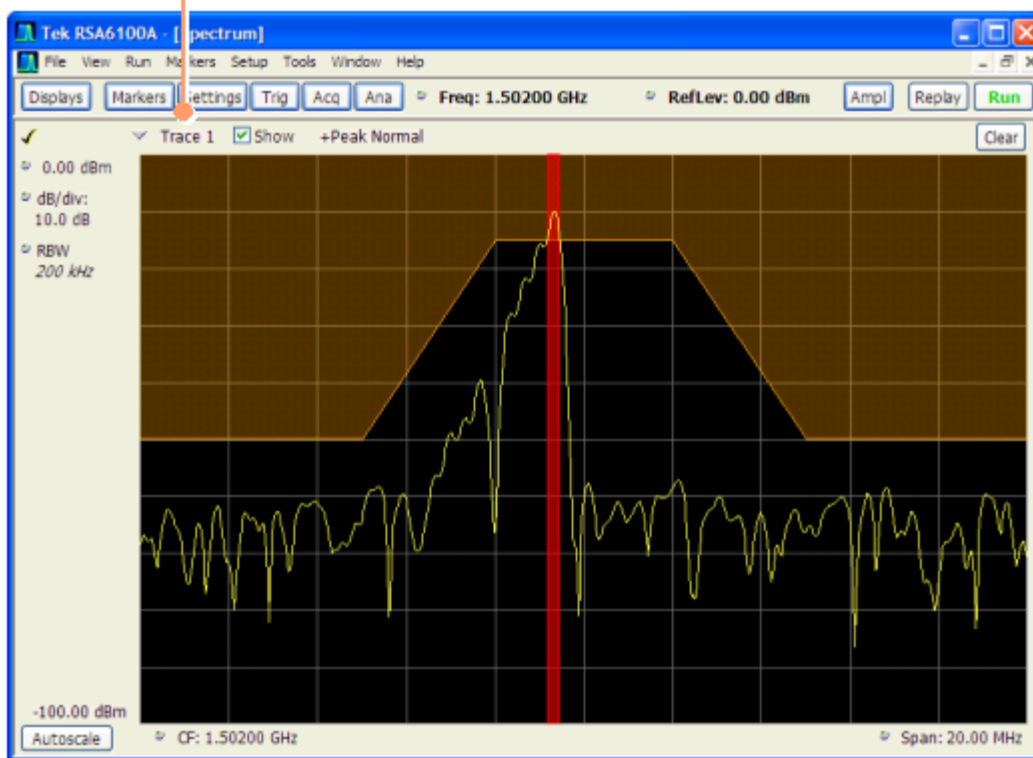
Tek RSA6100A - [Spectrum]

File View Run Markers Setup Tools Window Help

Displays Markers Settings Trig Acq Ana Freq: 1.50200 GHz RefLev: 0.00 dBm Ampl Replay Run

Trace 1 Show +Peak Normal Clear

0.00 dBm

dB/div: 10.0 dB

RBW 200 kHz

-100.00 dBm

Autoscale CF: 1.50200 GHz Span: 20.00 MHz